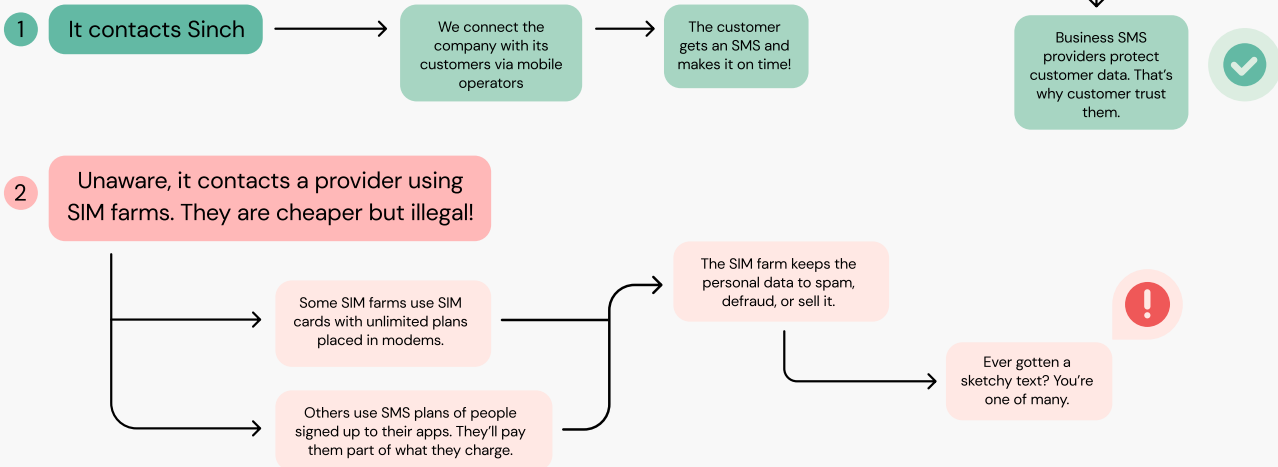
1 It contacts Sinch

We connect the company with its customers via mobile operators

The customer gets an SMS and makes it on time!

Business SMS providers protect customer data. That's why customer trust them.

2 Unaware, it contacts a provider using SIM farms. They are cheaper but illegal!

Some SIM farms use SIM cards with unlimited plans placed in modems.

Others use SMS plans of people signed up to their apps. They'll pay them part of what they charge.

The SIM farm keeps the personal data to spam, defraud, or sell it.

Ever gotten a sketchy text? You're one of many.